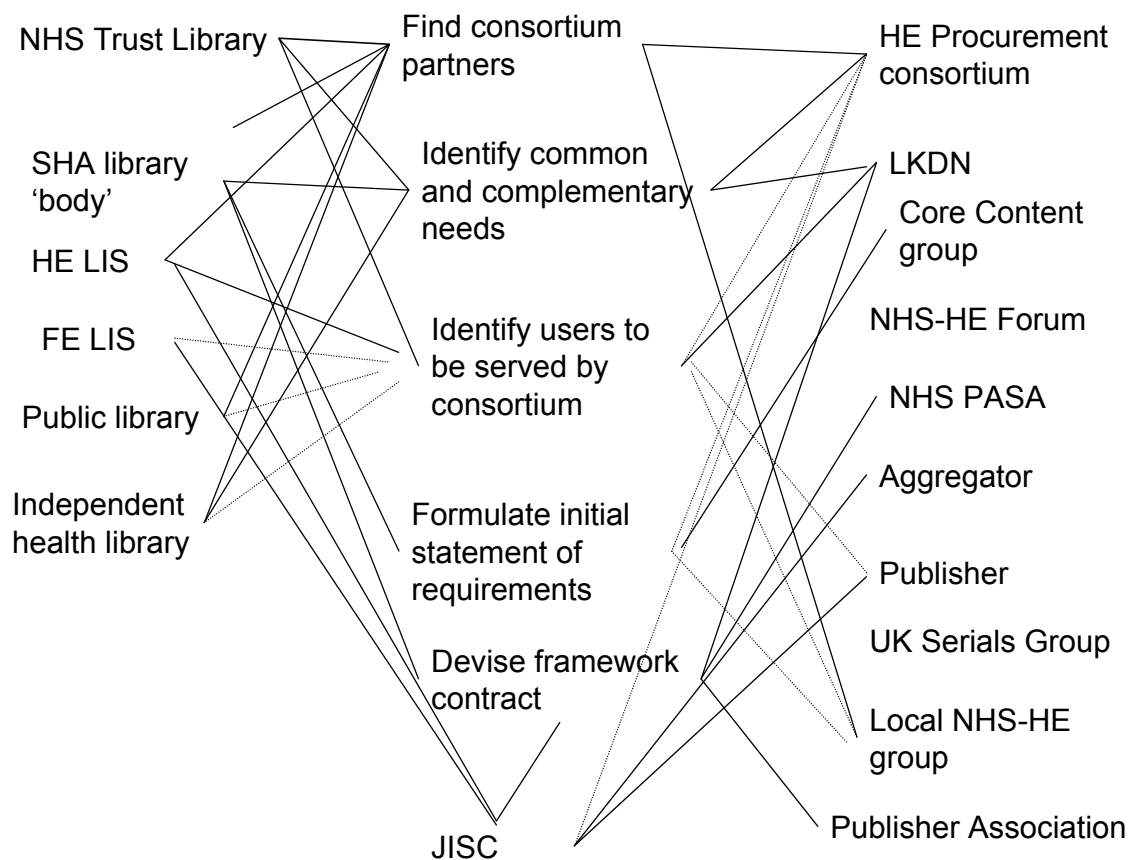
NHS Trust Library

SHA library 'body'

HE LIS

FE LIS

Public library

Independent health library

Find consortium partners

Identify common and complementary needs

Identify users to be served by consortium

Formulate initial statement of requirements

Devise framework contract

JISC

HE Procurement consortium

LKDN

Core Content group

NHS-HE Forum

NHS PASA

Aggregator

Publisher

UK Serials Group

Local NHS-HE group

Publisher Association